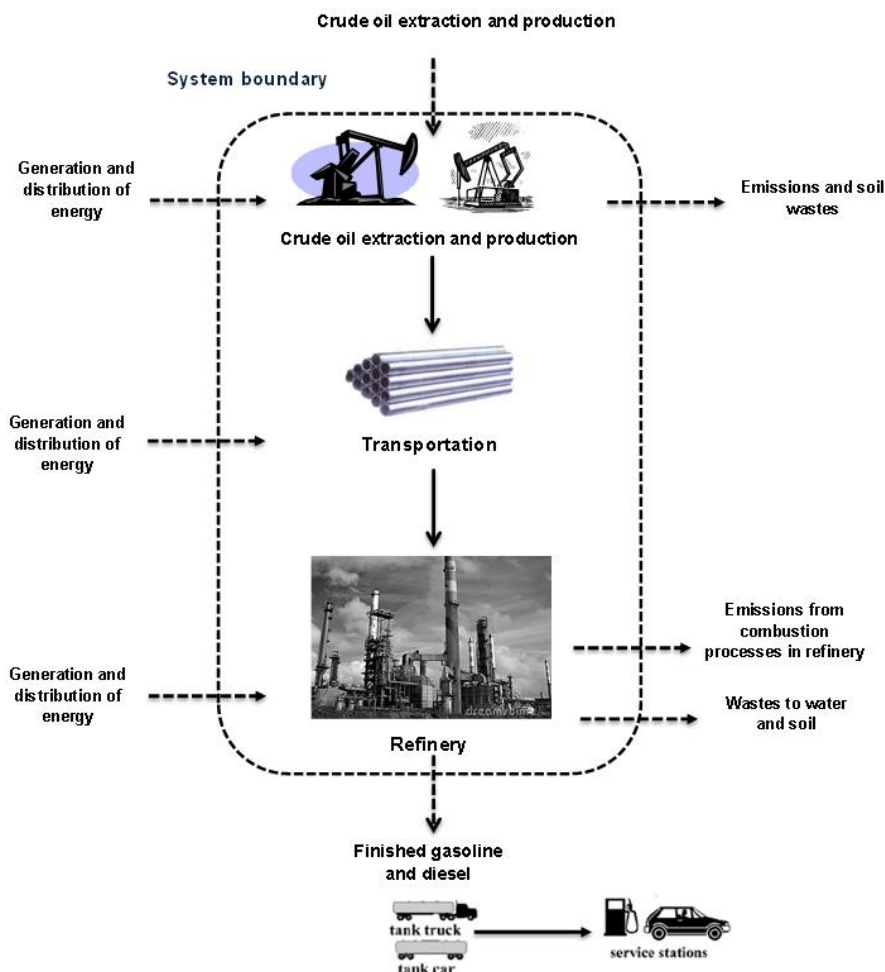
Crude oil extraction and production

System boundary

Generation and distribution of energy

Emissions and soil wastes

Crude oil extraction and production

Generation and distribution of energy

Transportation

Emissions from combustion processes in refinery

Generation and distribution of energy

dreamstime

Wastes to water and soil

Refinery

Finished gasoline and diesel

tank truck

tank car

service stations